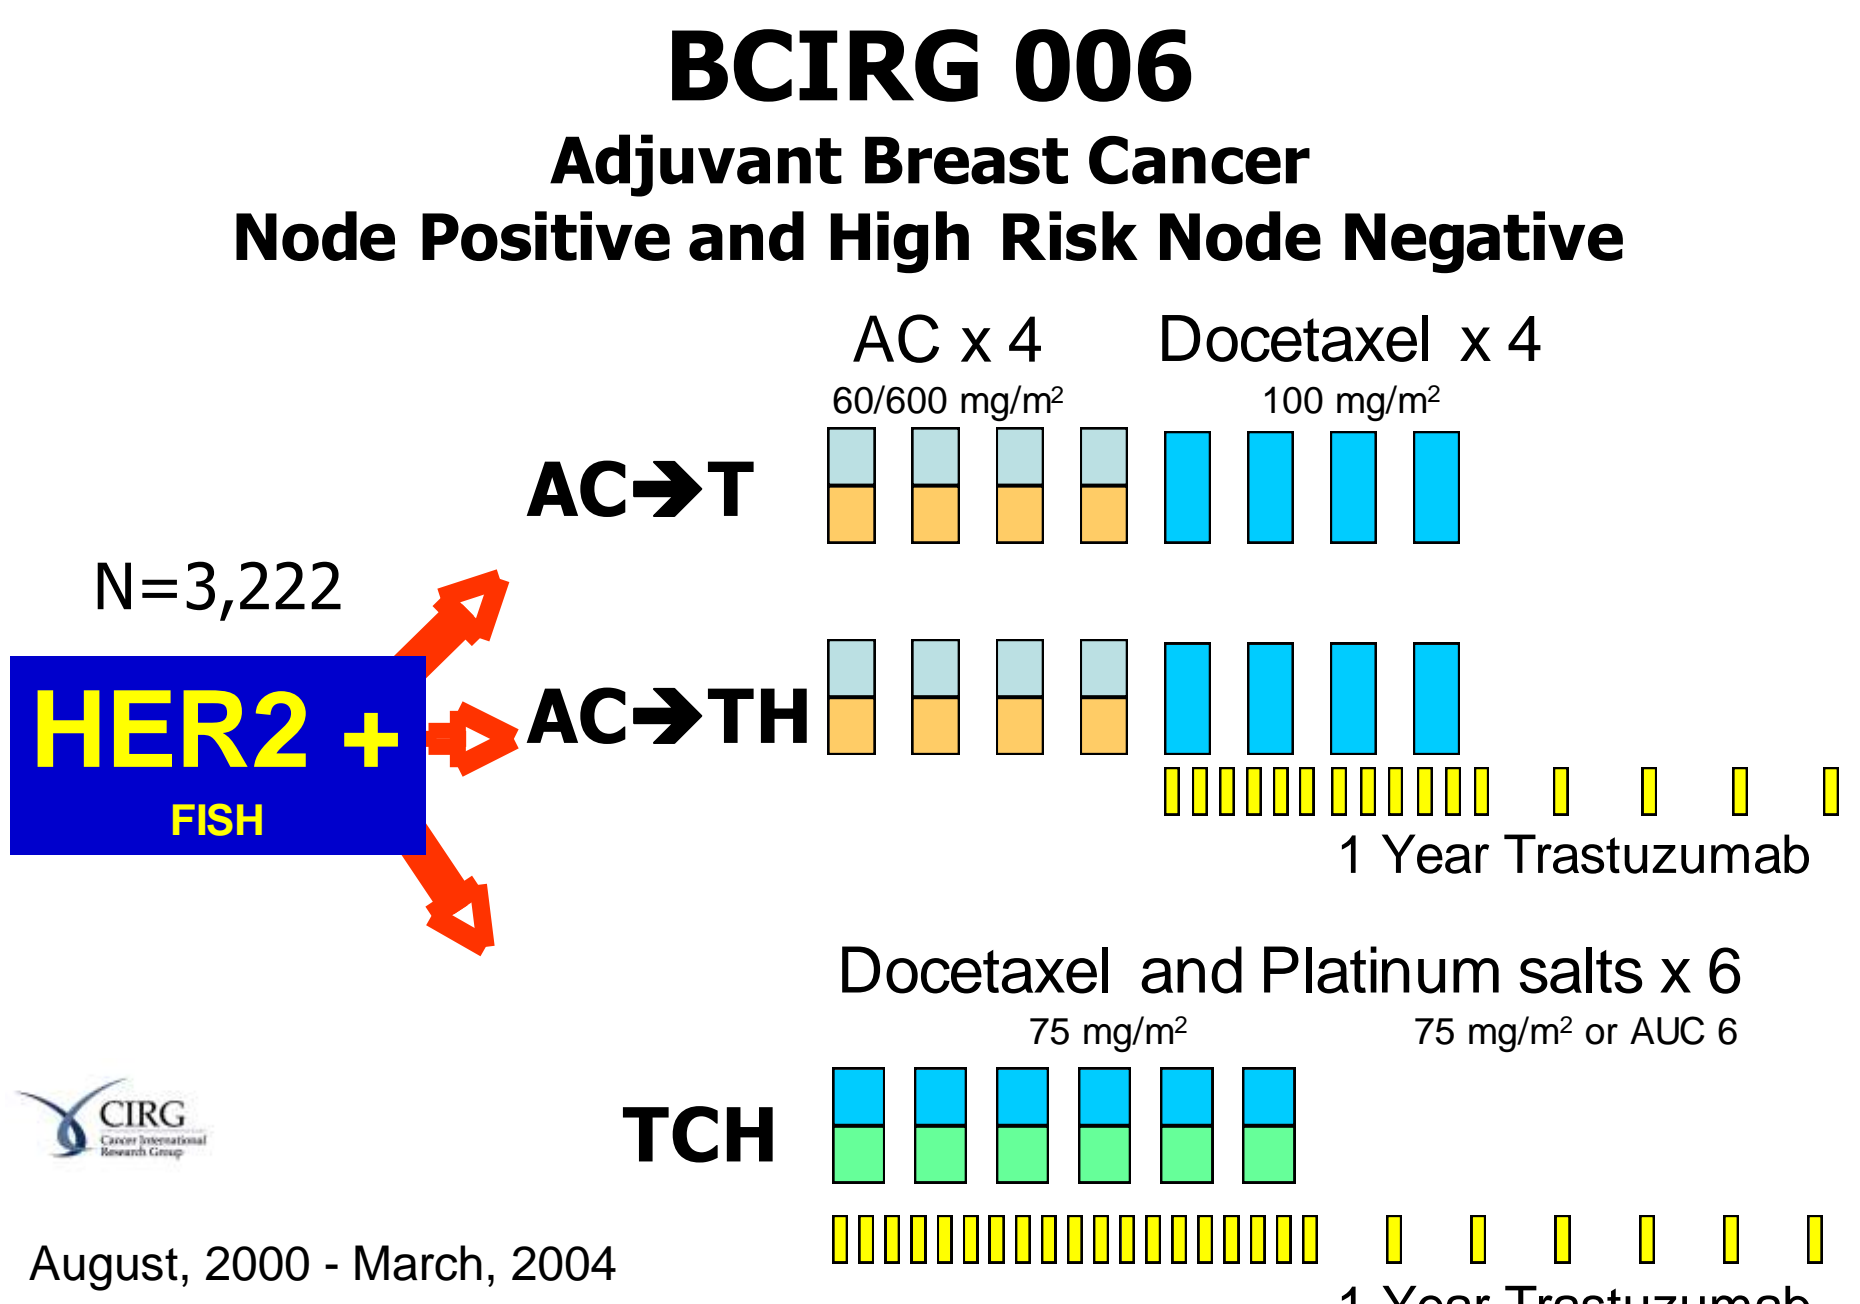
BCIRG 006
Adjuvant Breast Cancer
Node Positive and High Risk Node Negative

AC x 4
60/600 mg/m$^2$

Docetaxel x 4
100 mg/m$^2$

N=3,222

HER2 +
FISH

AC→T

AC→TH

1 Year Trastuzumab

Docetaxel and Platinum salts x 6
75 mg/m$^2$
75 mg/m$^2$ or AUC 6

TCH

CIRG
Cancer International Research Group

August, 2000 - March, 2004

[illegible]